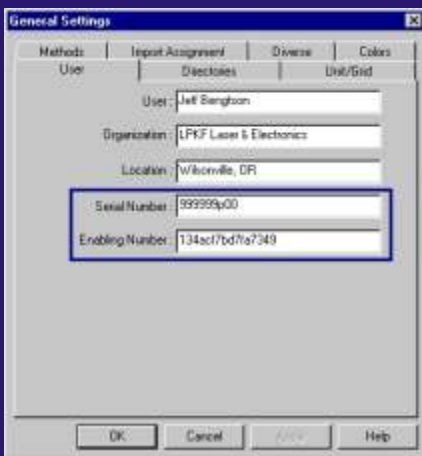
General Settings

Methods | Import Assignment | Diverse | Colors

User | Directories | Unit/Grid

User : Jeff Bengtson

Organization : LPKF Laser & Electronics

Location : Wilsonville, OR

Serial Number : 999999p00

Enabling Number : 134acf7bd7fa7349

OK | Cancel | Apply | Help